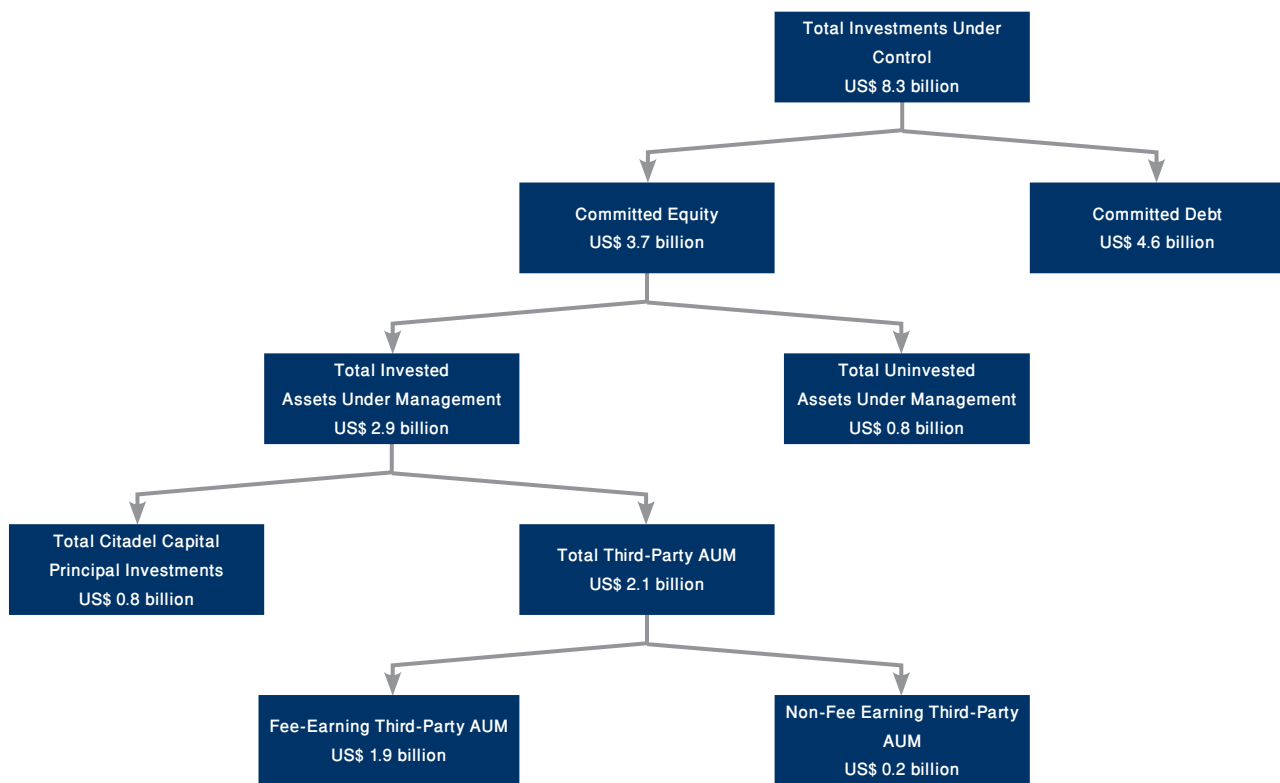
Total Investments Under Control
US$ 8.3 billion

Committed Equity
US$ 3.7 billion

Committed Debt
US$ 4.6 billion

Total Invested Assets Under Management
US$ 2.9 billion

Total Uninvested Assets Under Management
US$ 0.8 billion

Total Citadel Capital Principal Investments
US$ 0.8 billion

Total Third-Party AUM
US$ 2.1 billion

Fee-Earning Third-Party AUM
US$ 1.9 billion

Non-Fee Earning Third-Party AUM
US$ 0.2 billion